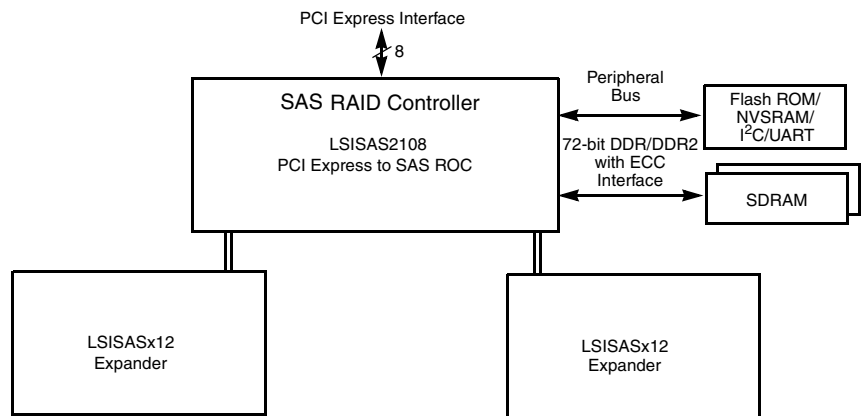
PCI Express Interface

8

SAS RAID Controller

LSISAS2108
PCI Express to SAS ROC

Peripheral Bus

Flash ROM/ NVSRAM/ I$^2$C/UART

72-bit DDR/DDR2 with ECC Interface

SDRAM

LSISASx12 Expander

LSISASx12 Expander